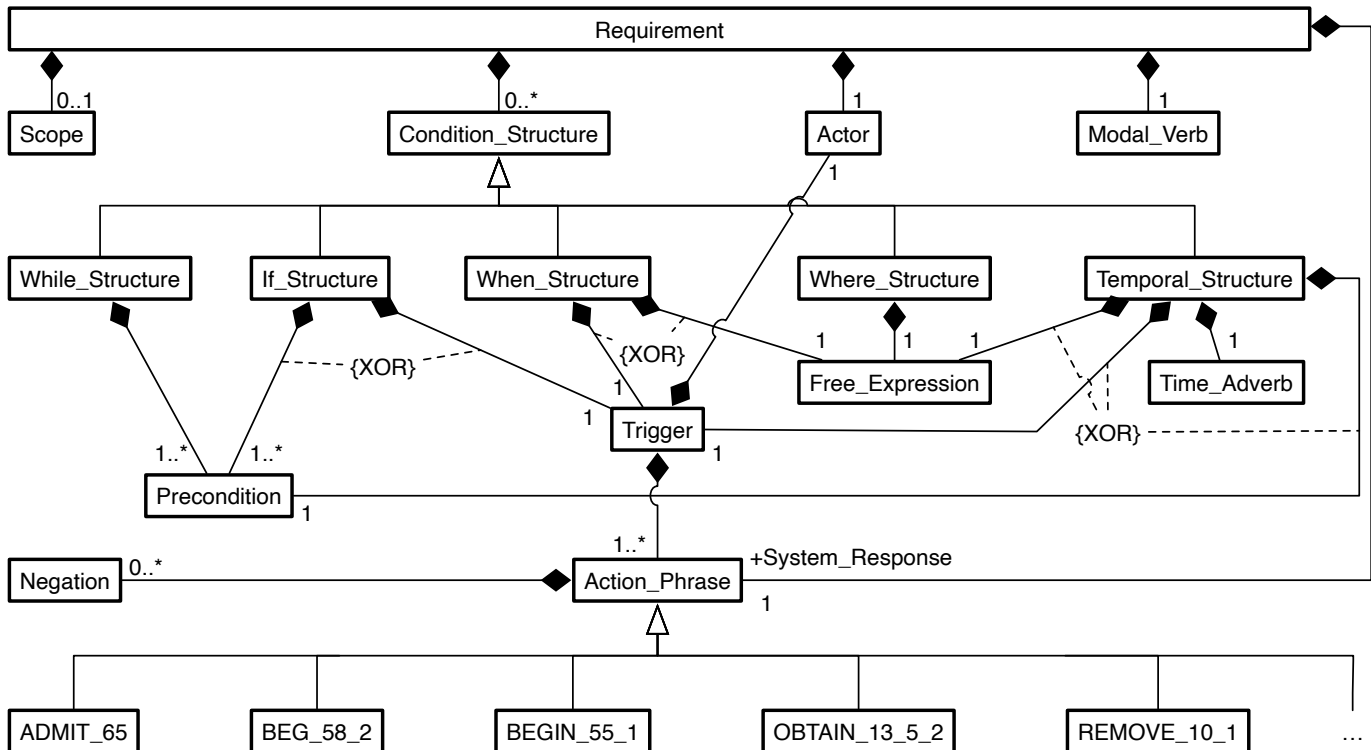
Requirement

0..1
Scope

0..*
Condition_Structure

1
Actor

1
Modal_Verb

1

While_Structure
If_Structure
When_Structure
Where_Structure
Temporal_Structure

{XOR}
{XOR}
1
1
1
1
1
Free_Expression
Time_Adverb

1
1
Trigger
1
{XOR}

1..*
1..*
Precondition
1

1..*
Negation
0..*
Action_Phrase
+System_Response
1

ADMIT_65
BEG_58_2
BEGIN_55_1
OBTAIN_13_5_2
REMOVE_10_1
...